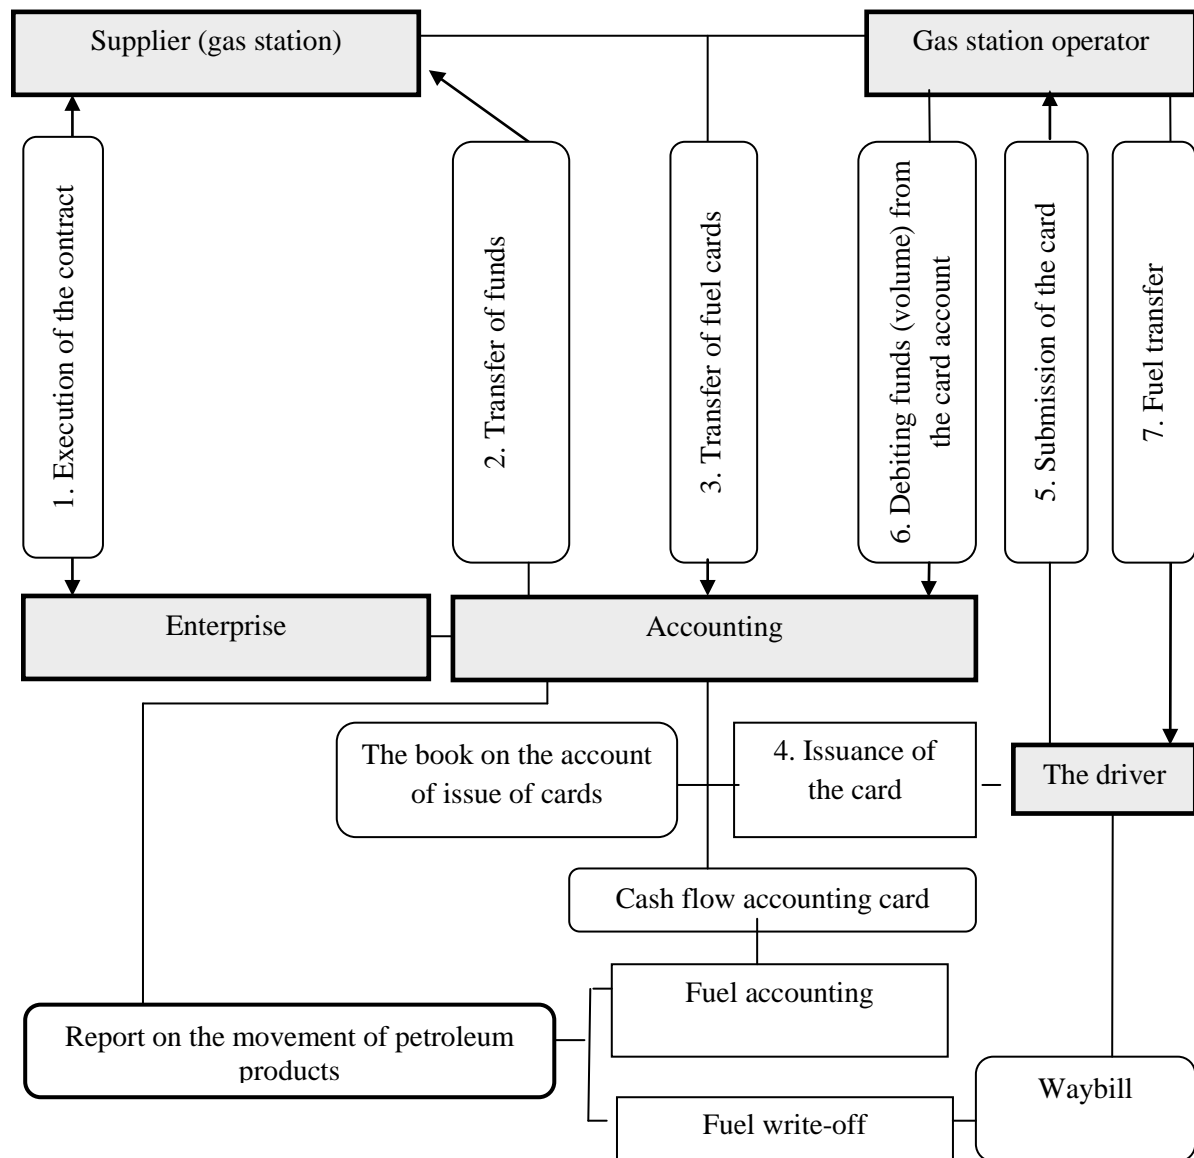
Supplier (gas station)

Gas station operator

1. Execution of the contract

2. Transfer of funds

3. Transfer of fuel cards

6. Debiting funds (volume) from the card account

5. Submission of the card

7. Fuel transfer

Enterprise

Accounting

The book on the account of issue of cards

4. Issuance of the card

The driver

Cash flow accounting card

Fuel accounting

Report on the movement of petroleum products

Waybill

Fuel write-off